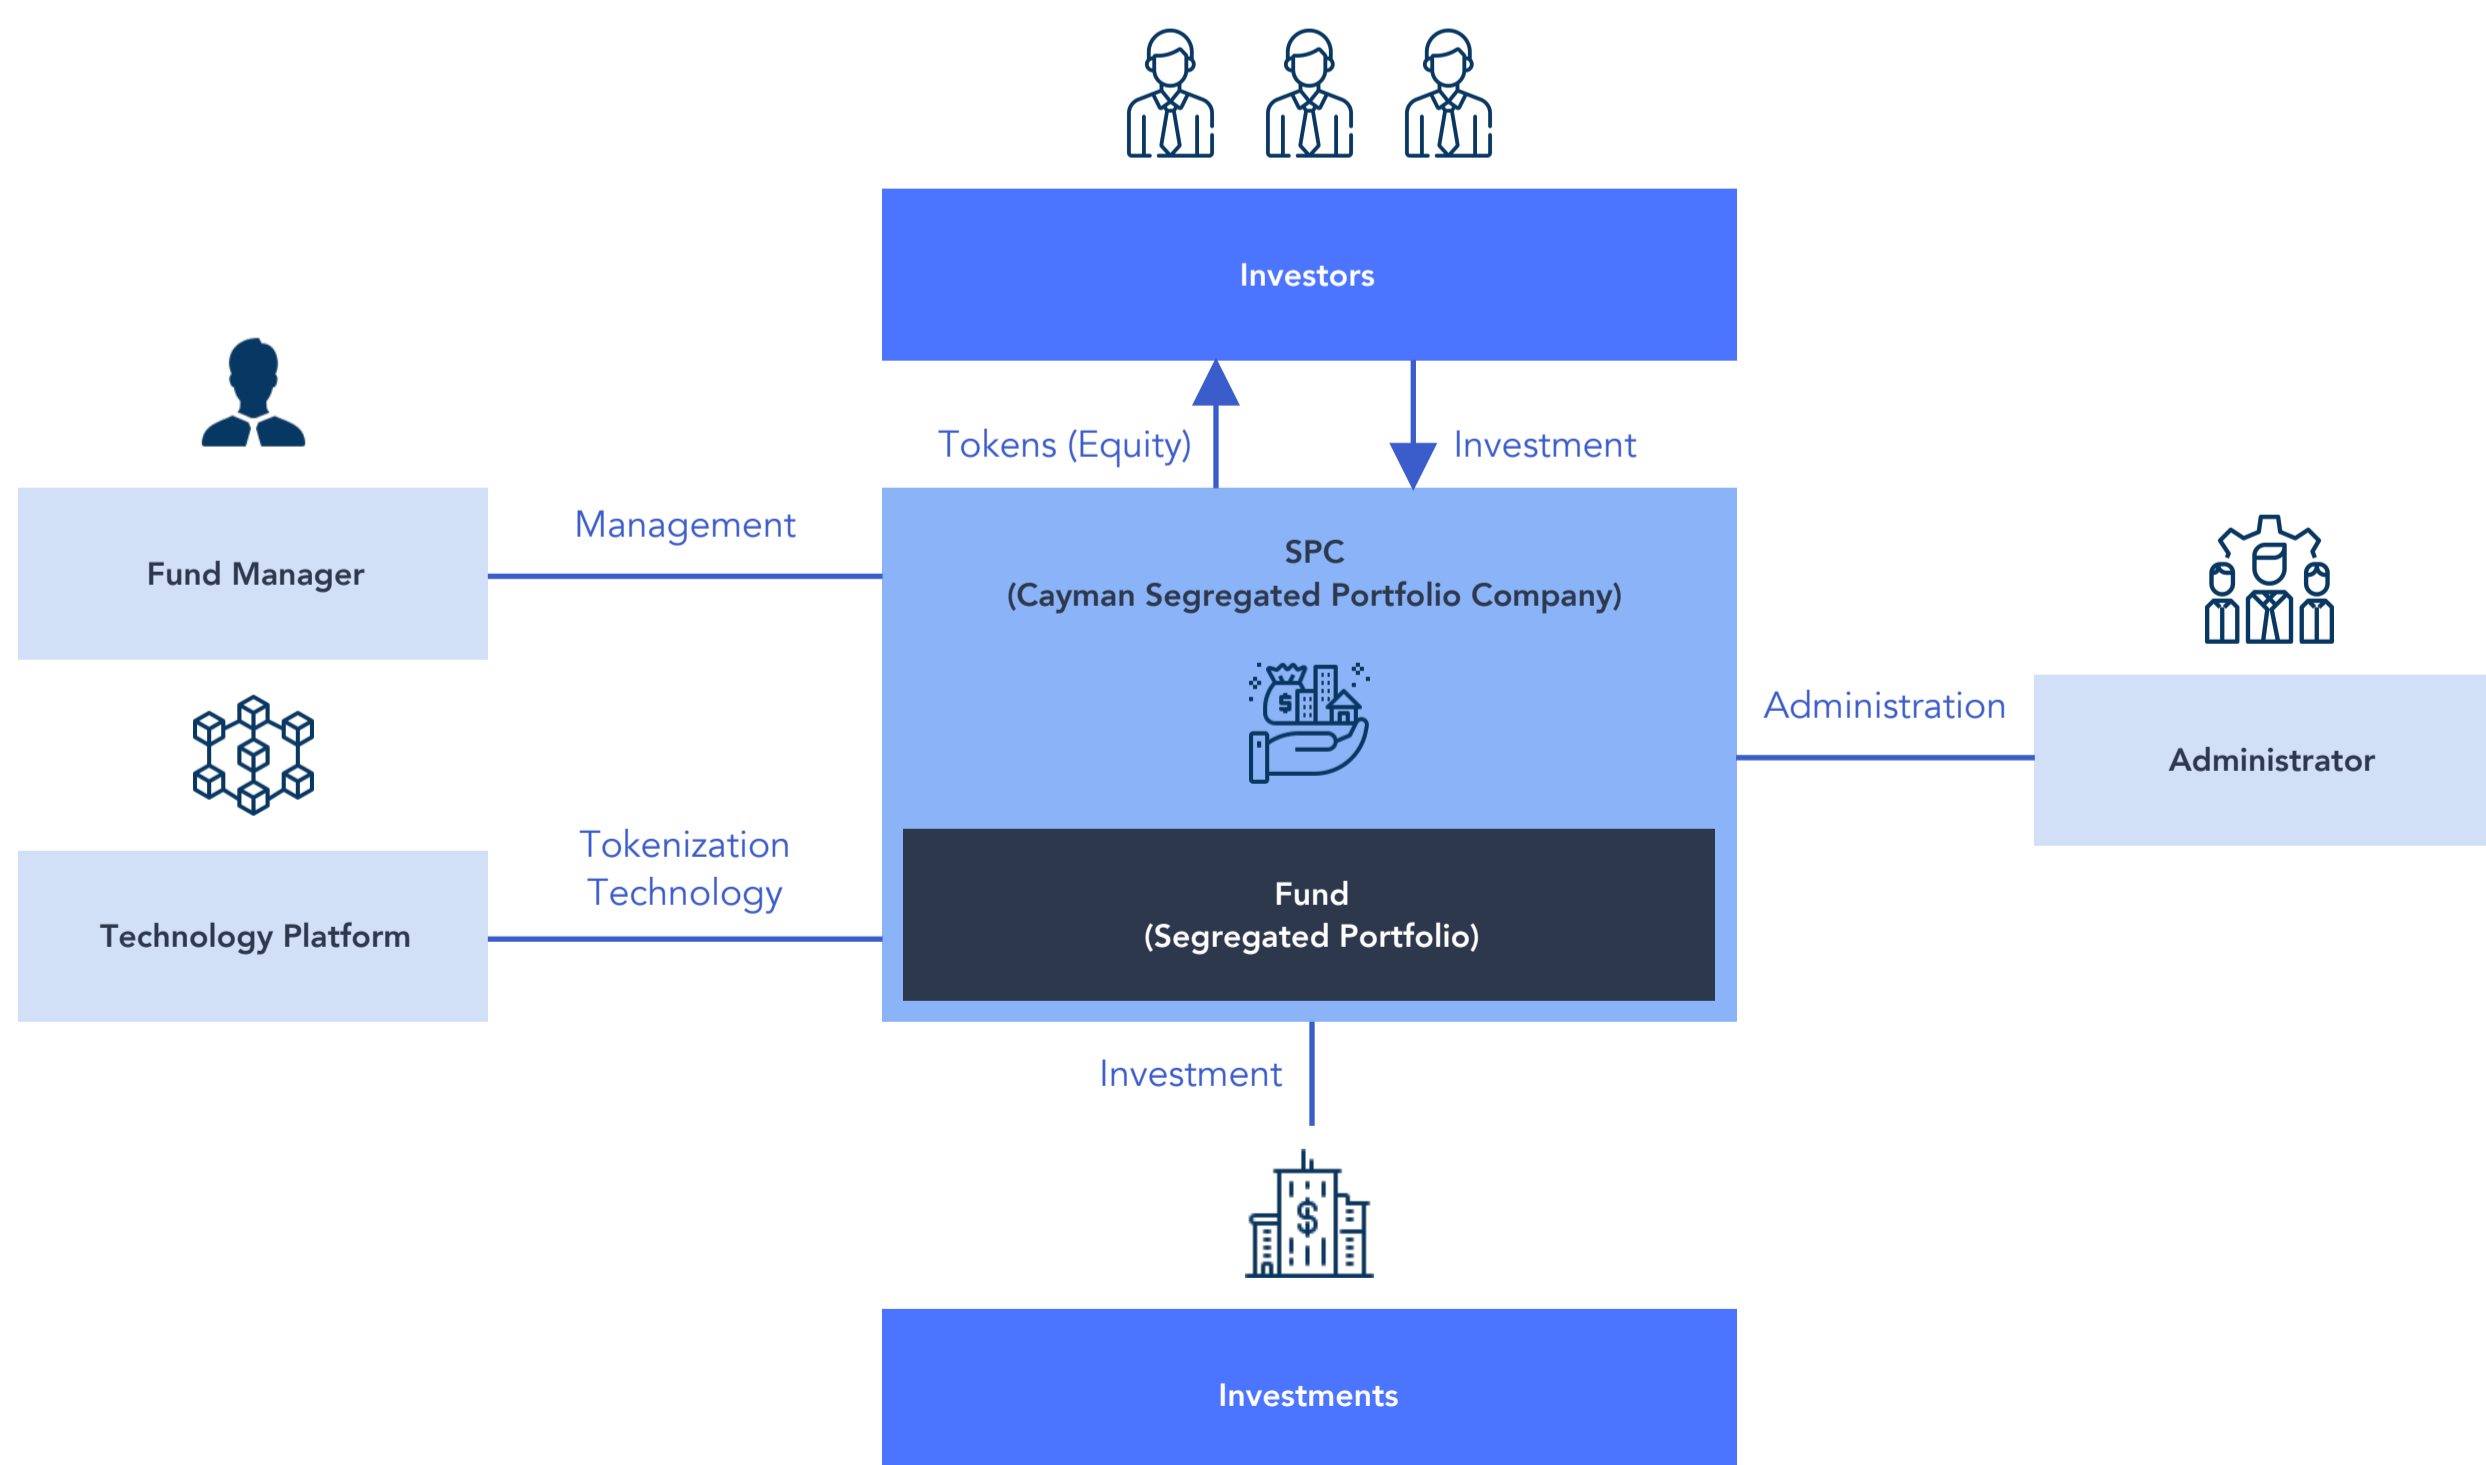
Investors

Tokens (Equity)

Investment

Fund Manager

Management

SPC
(Cayman Segregated Portfolio Company)

Administration

Administrator

Tokenization
Technology

Technology Platform

Fund
(Segregated Portfolio)

Investment

Investments